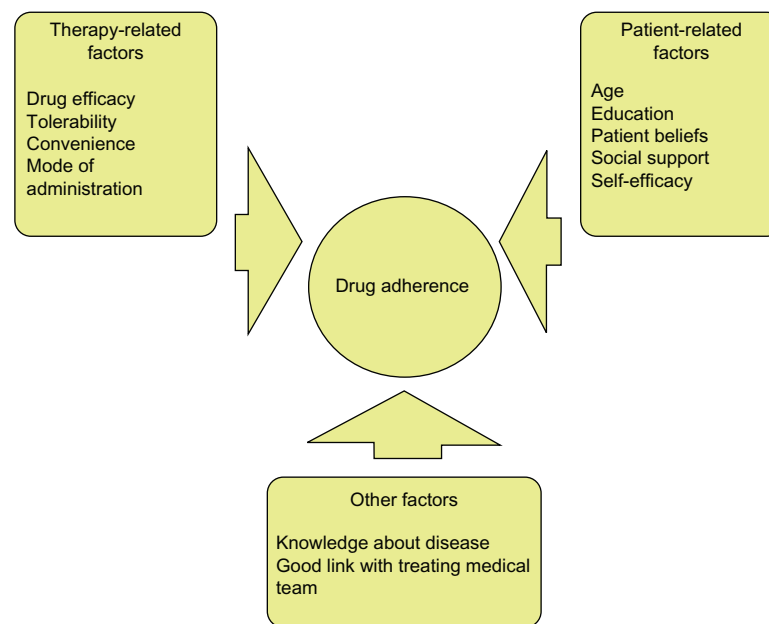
Therapy-related factors

Drug efficacy
Tolerability
Convenience
Mode of administration

Patient-related factors

Age
Education
Patient beliefs
Social support
Self-efficacy

Drug adherence

Other factors

Knowledge about disease
Good link with treating medical team